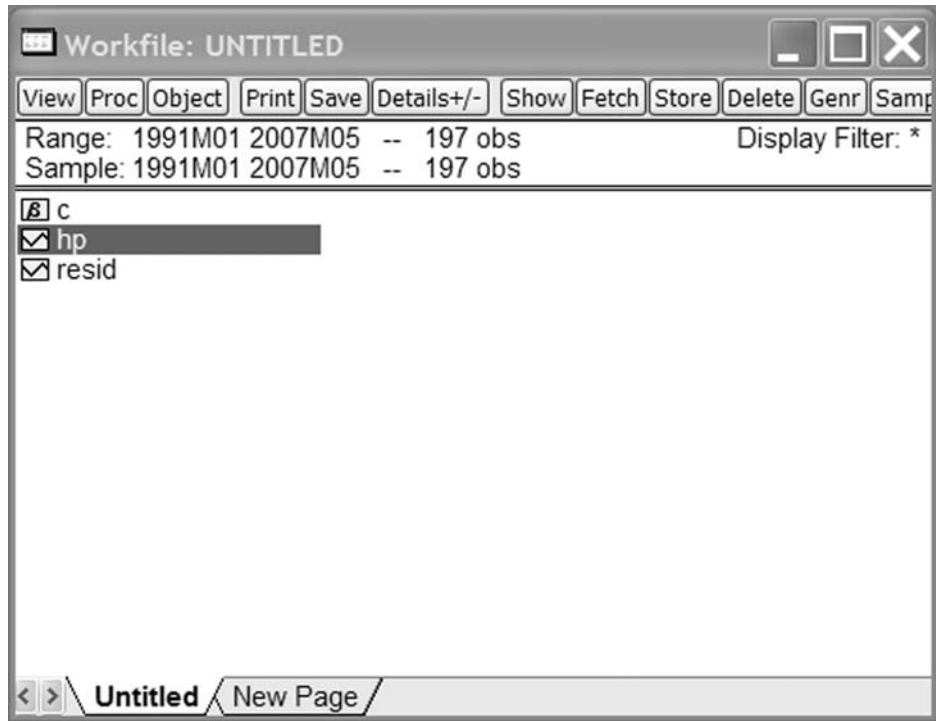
Workfile: UNTITLED

View Proc Object Print Save Details+/- Show Fetch Store Delete Genr Samp

Range: 1991M01 2007M05 -- 197 obs
Sample: 1991M01 2007M05 -- 197 obs
Display Filter: *

c
hp
resid

Untitled New Page